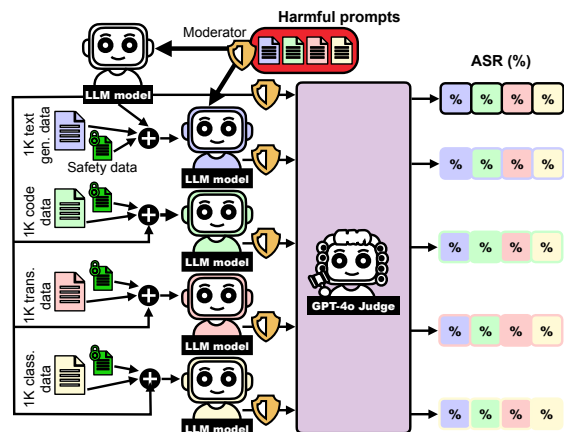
Moderator

Harmful prompts

ASR (%)

LLM model

1K text gen. data

Safety data

LLM model

1K code data

LLM model

1K trans. data

LLM model

1K class. data

LLM model

GPT-4o Judge

| % | % | % | % |
|---|---|---|---|

| % | % | % | % |
|---|---|---|---|

| % | % | % | % |
|---|---|---|---|

| % | % | % | % |
|---|---|---|---|

| % | % | % | % |
|---|---|---|---|